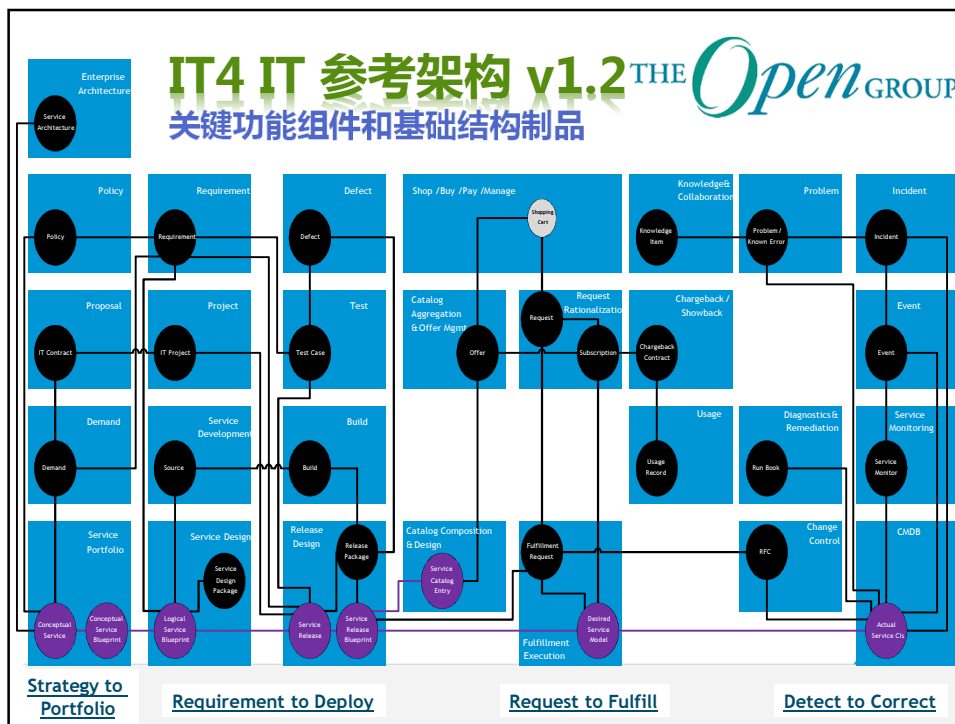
IT4 IT 参考架构 v1.2

关键功能组件和基础结构制品

THE Open GROUP

Enterprise Architecture

Service Architecture

Policy

Policy

Requirement

Requirement

Defect

Defect

Shop /Buy /Pay /Manage

Shopping Cart

Knowledge& Collaboration

Knowledge Item

Problem

Problem / Known Error

Incident

Incident

Proposal

IT Contract

Project

IT Project

Test

Test Case

Catalog Aggregation &Offer Mgmt

Offer

Request Rationalization

Request

Subscription

Chargeback / Showback

Chargeback Contract

Event

Event

Demand

Demand

Service Development

Source

Build

Build

Usage

Usage Record

Diagnostics& Remediation

Run Book

Service Monitoring

Service Monitor

Service Portfolio

Service Design

Service Design Package

Release Design

Release Package

Catalog Composition &Design

Service Catalog Entry

Fulfillment Request

Change Control

RFC

CMDB

Conceptual Service

Conceptual Service Blueprint

Logical Service Blueprint

Service Release

Service Release Blueprint

Desired Service Model

Fulfillment Execution

Actual Service CIs

Strategy to Portfolio

Requirement to Deploy

Request to Fulfill

Detect to Correct